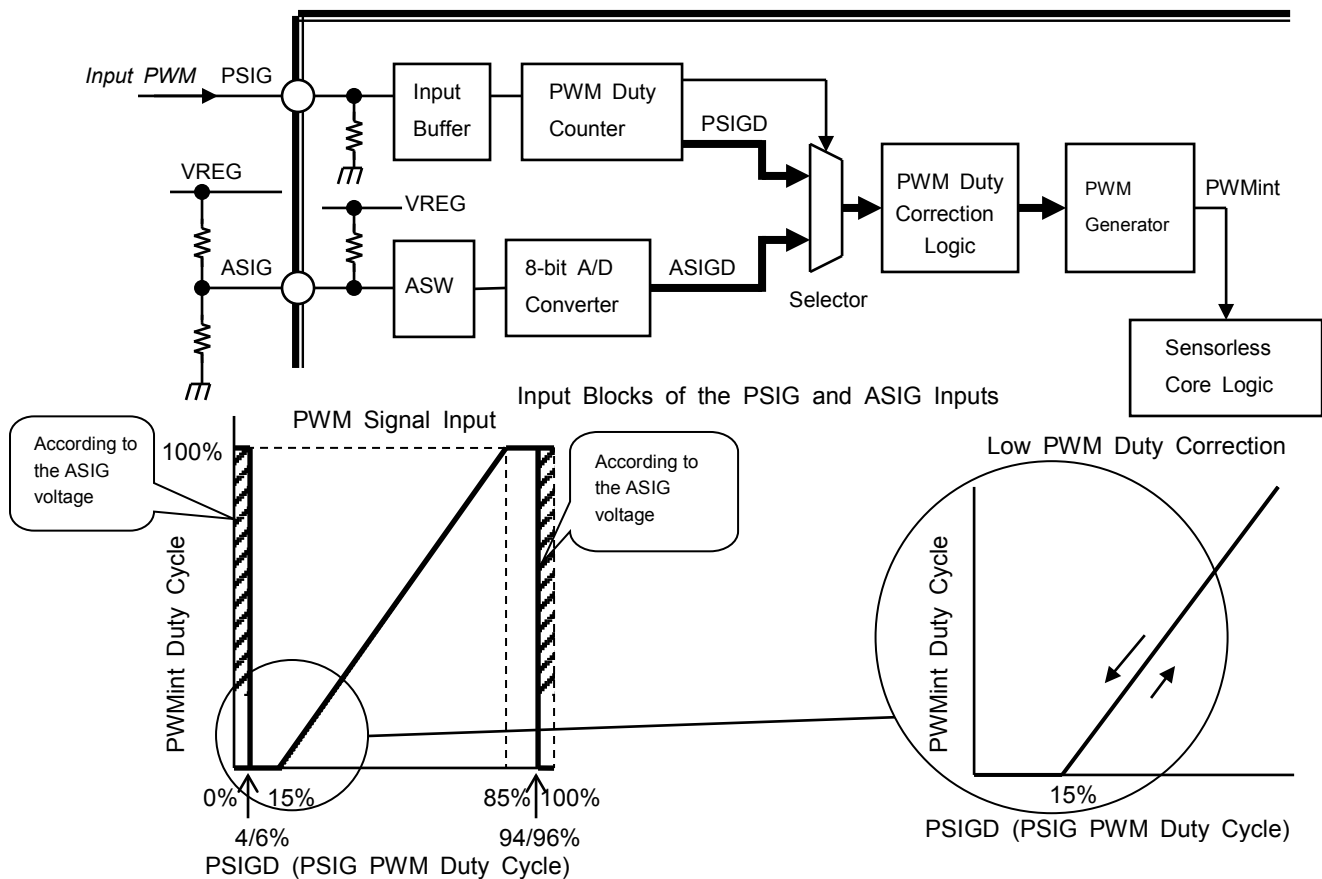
Input PWM
PSIG
Input Buffer
PWM Duty Counter
PSIGD
VREG
VREG
ASIG
ASW
8-bit A/D Converter
ASIGD
Selector
PWM Duty Correction Logic
PWM Generator
PWMint
Sensorless Core Logic

Input Blocks of the PSIG and ASIG Inputs

PWM Signal Input
According to the ASIG voltage
100%
According to the ASIG voltage
PWMint Duty Cycle
0%
15%
85%
100%
4/6%
94/96%
PSIGD (PSIG PWM Duty Cycle)

Low PWM Duty Correction
PWMint Duty Cycle
15%
PSIGD (PSIG PWM Duty Cycle)